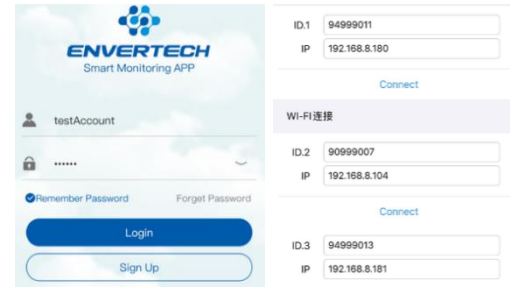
ENVERTECH
Smart Monitoring APP

testAccount

••••••

Remember Password
Forget Password

Login

Sign Up

ID.1 94999011
IP 192.168.8.180

Connect

WI-FI连接

ID.2 90999007
IP 192.168.8.104

Connect

ID.3 94999013
IP 192.168.8.181